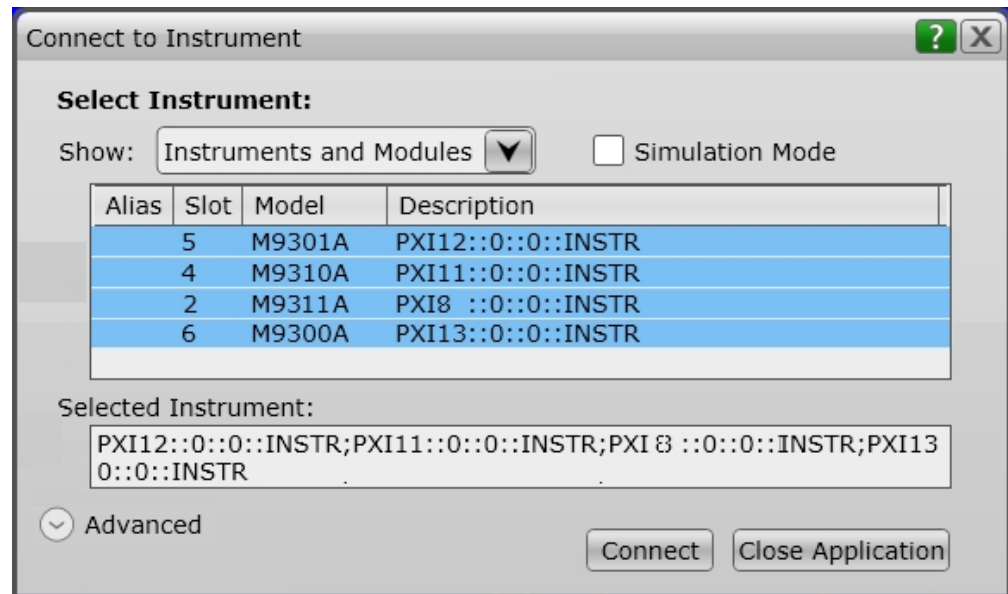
Connect to Instrument

? X

Select Instrument:

Show: Instruments and Modules

Simulation Mode

| Alias | Slot | Model | Description |
|---|---|---|---|
| | 5 | M9301A | PXI12::0::0::INSTR |
| | 4 | M9310A | PXI11::0::0::INSTR |
| | 2 | M9311A | PXI8 ::0::0::INSTR |
| | 6 | M9300A | PXI13::0::0::INSTR |

Selected Instrument:

PXI12::0::0::INSTR;PXI11::0::0::INSTR;PXI8 ::0::0::INSTR;PXI13 0::0::INSTR

Advanced

Connect

Close Application